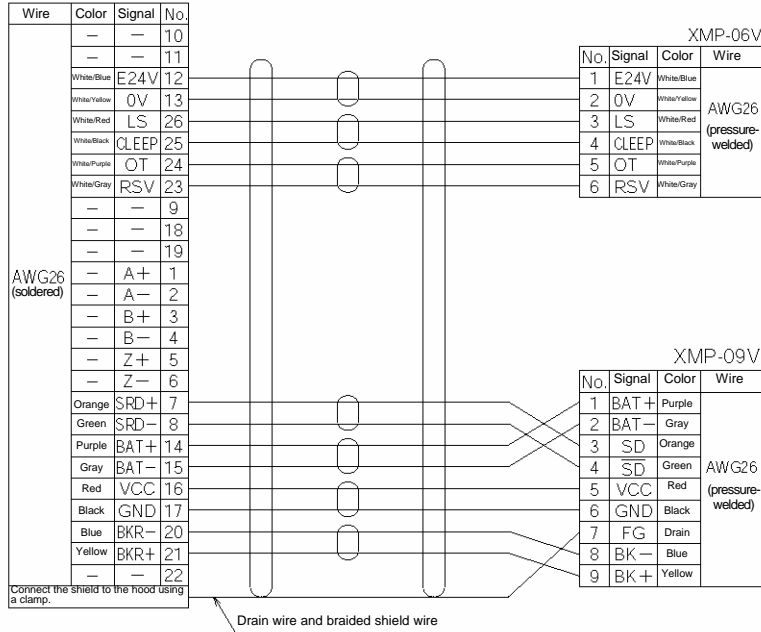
| Wire | Color | Signal | No. |
|---|---|---|---|
| AWG26 (soldered) | – | – | 10 |
| | – | – | 11 |
| | White/Blue | E24V | 12 |
| | White/Yellow | 0V | 13 |
| | White/Red | LS | 26 |
| | White/Black | CLEEP | 25 |
| | White/Purple | OT | 24 |
| | White/Gray | RSV | 23 |
| | – | – | 9 |
| | – | – | 18 |
| | – | – | 19 |
| | – | A+ | 1 |
| | – | A− | 2 |
| | – | B+ | 3 |
| | – | B− | 4 |
| | – | Z+ | 5 |
| | – | Z− | 6 |
| | Orange | SRD+ | 7 |
| | Green | SRD− | 8 |
| | Purple | BAT+ | 14 |
| | Gray | BAT− | 15 |
| | Red | VCC | 16 |
| | Black | GND | 17 |
| | Blue | BKR− | 20 |
| | Yellow | BKR+ | 21 |
| | – | – | 22 |

Connect the shield to the hood using a clamp.

XMP-06V

| No. | Signal | Color | Wire |
|---|---|---|---|
| 1 | E24V | White/Blue | AWG26 (pressure-welded) |
| 2 | 0V | White/Yellow | |
| 3 | LS | White/Red | |
| 4 | CLEEP | White/Black | |
| 5 | OT | White/Purple | |
| 6 | RSV | White/Gray | |

XMP-09V

| No. | Signal | Color | Wire |
|---|---|---|---|
| 1 | BAT+ | Purple | AWG26 (pressure-welded) |
| 2 | BAT− | Gray | |
| 3 | SD | Orange | |
| 4 | $\overline{SD}$ | Green | |
| 5 | VCC | Red | |
| 6 | GND | Black | |
| 7 | FG | Drain | |
| 8 | BK− | Blue | |
| 9 | BK+ | Yellow | |

Drain wire and braided shield wire